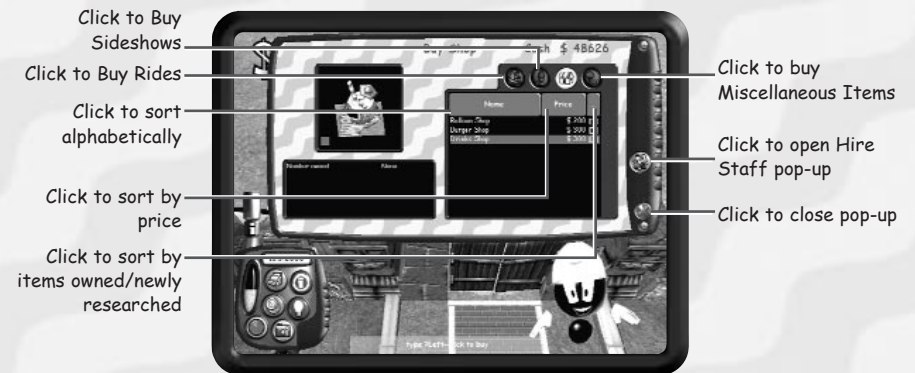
Click to Buy Sideshows

Click to Buy Rides

Click to sort alphabetically

Click to sort by price

Click to sort by items owned/newly researched

Buy Shop

Cash $ 48626

Name

Price

Balloon Shop $ 200

Burger Shop $ 300

Drinks Shop $ 300

Number owned

Alone

Click to buy Miscellaneous Items

Click to open Hire Staff pop-up

Click to close pop-up

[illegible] Left-click to buy